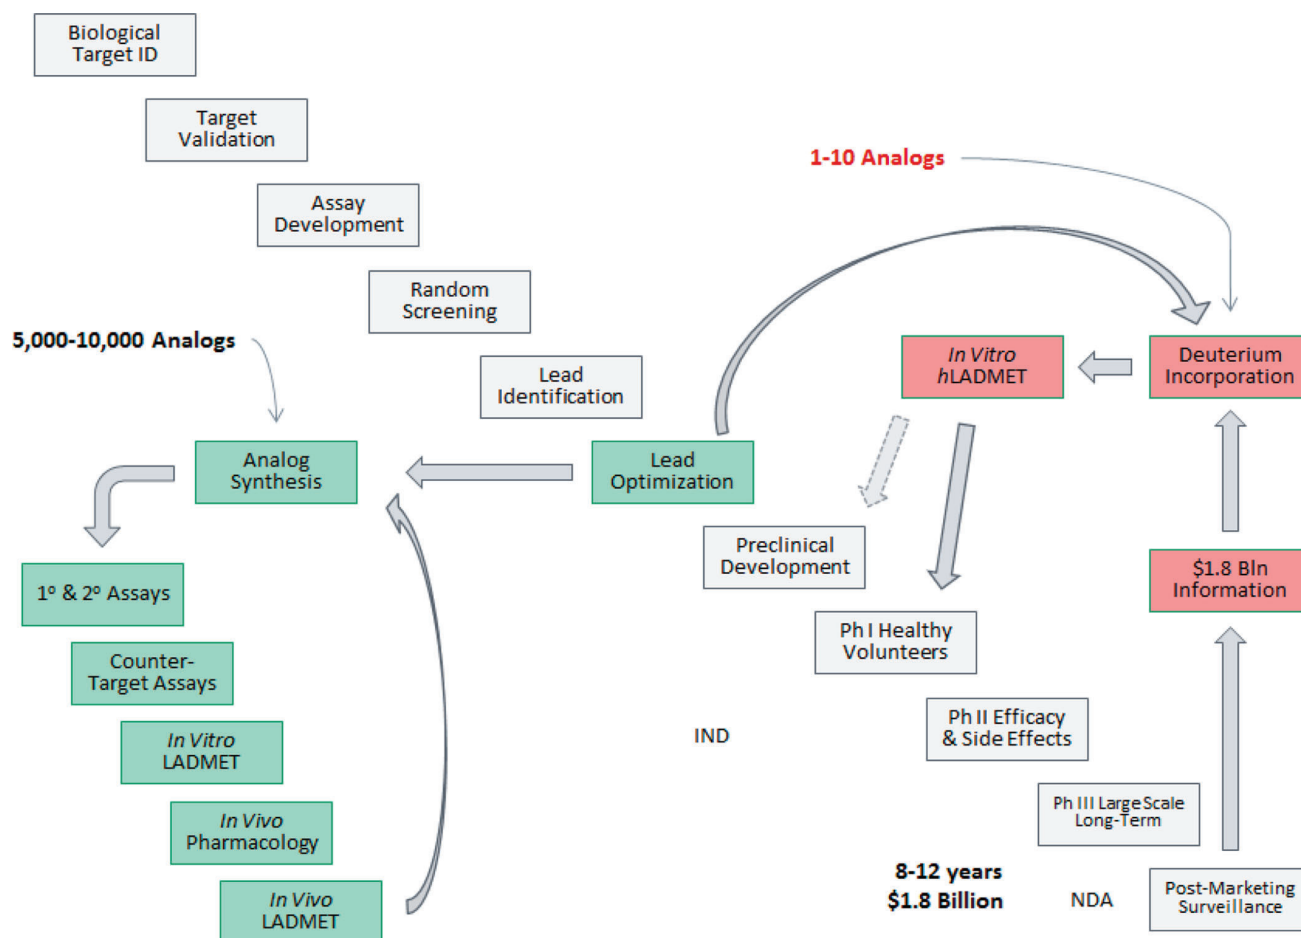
Biological Target ID

Target Validation

Assay Development

Random Screening

Lead Identification

5,000-10,000 Analogs

Analog Synthesis

Lead Optimization

1º & 2º Assays

Counter-Target Assays

*In Vitro* LADMET

*In Vivo* Pharmacology

*In Vivo* LADMET

1-10 Analogs

*In Vitro* *h*LADMET

Deuterium Incorporation

Preclinical Development

Ph I Healthy Volunteers

$1.8 Bln Information

IND

Ph II Efficacy & Side Effects

Ph III Large Scale Long-Term

8-12 years
$1.8 Billion

NDA

Post-Marketing Surveillance